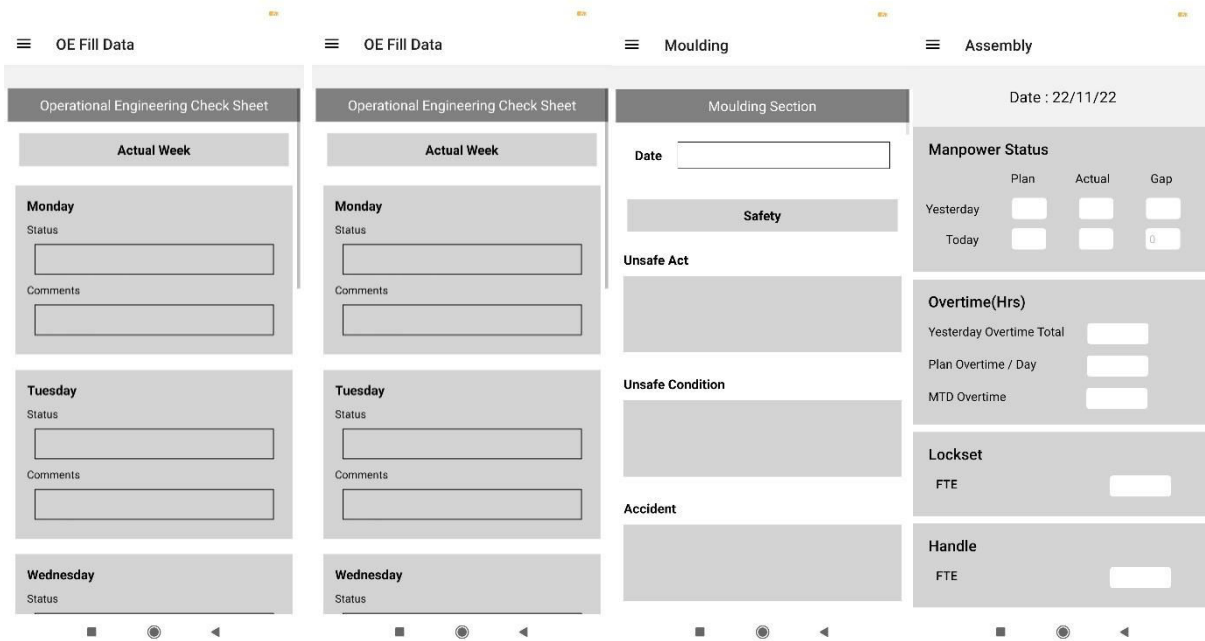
≡ OE Fill Data

Operational Engineering Check Sheet

Actual Week

Monday
Status

Comments

Tuesday
Status

Comments

Wednesday
Status

≡ OE Fill Data

Operational Engineering Check Sheet

Actual Week

Monday
Status

Comments

Tuesday
Status

Comments

Wednesday
Status

≡ Moulding

Moulding Section

Date

Safety

Unsafe Act

Unsafe Condition

Accident

≡ Assembly

Date : 22/11/22

Manpower Status

| | Plan | Actual | Gap |
|---|---|---|---|
| Yesterday | | | |
| Today | | | 0 |

Overtime(Hrs)
Yesterday Overtime Total
Plan Overtime / Day
MTD Overtime

Lockset
FTE

Handle
FTE